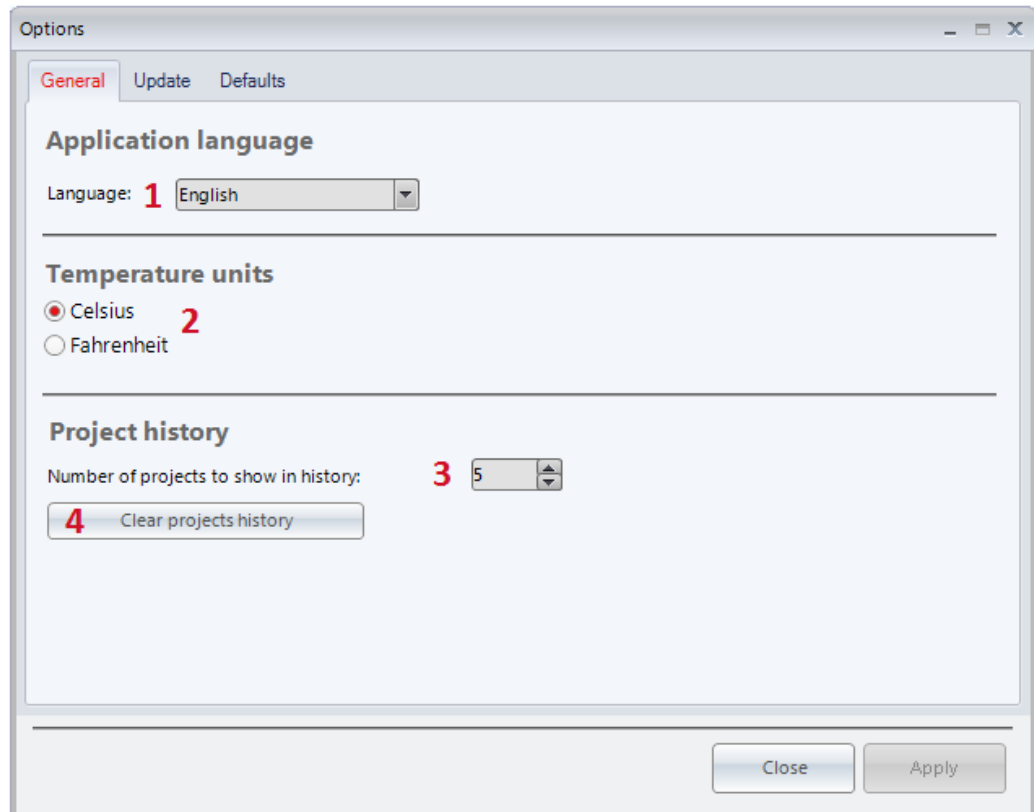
Options

General Update Defaults

Application language

Language: 1 English

Temperature units

Celsius 2
Fahrenheit

Project history

Number of projects to show in history: 3 5

4 Clear projects history

Close Apply